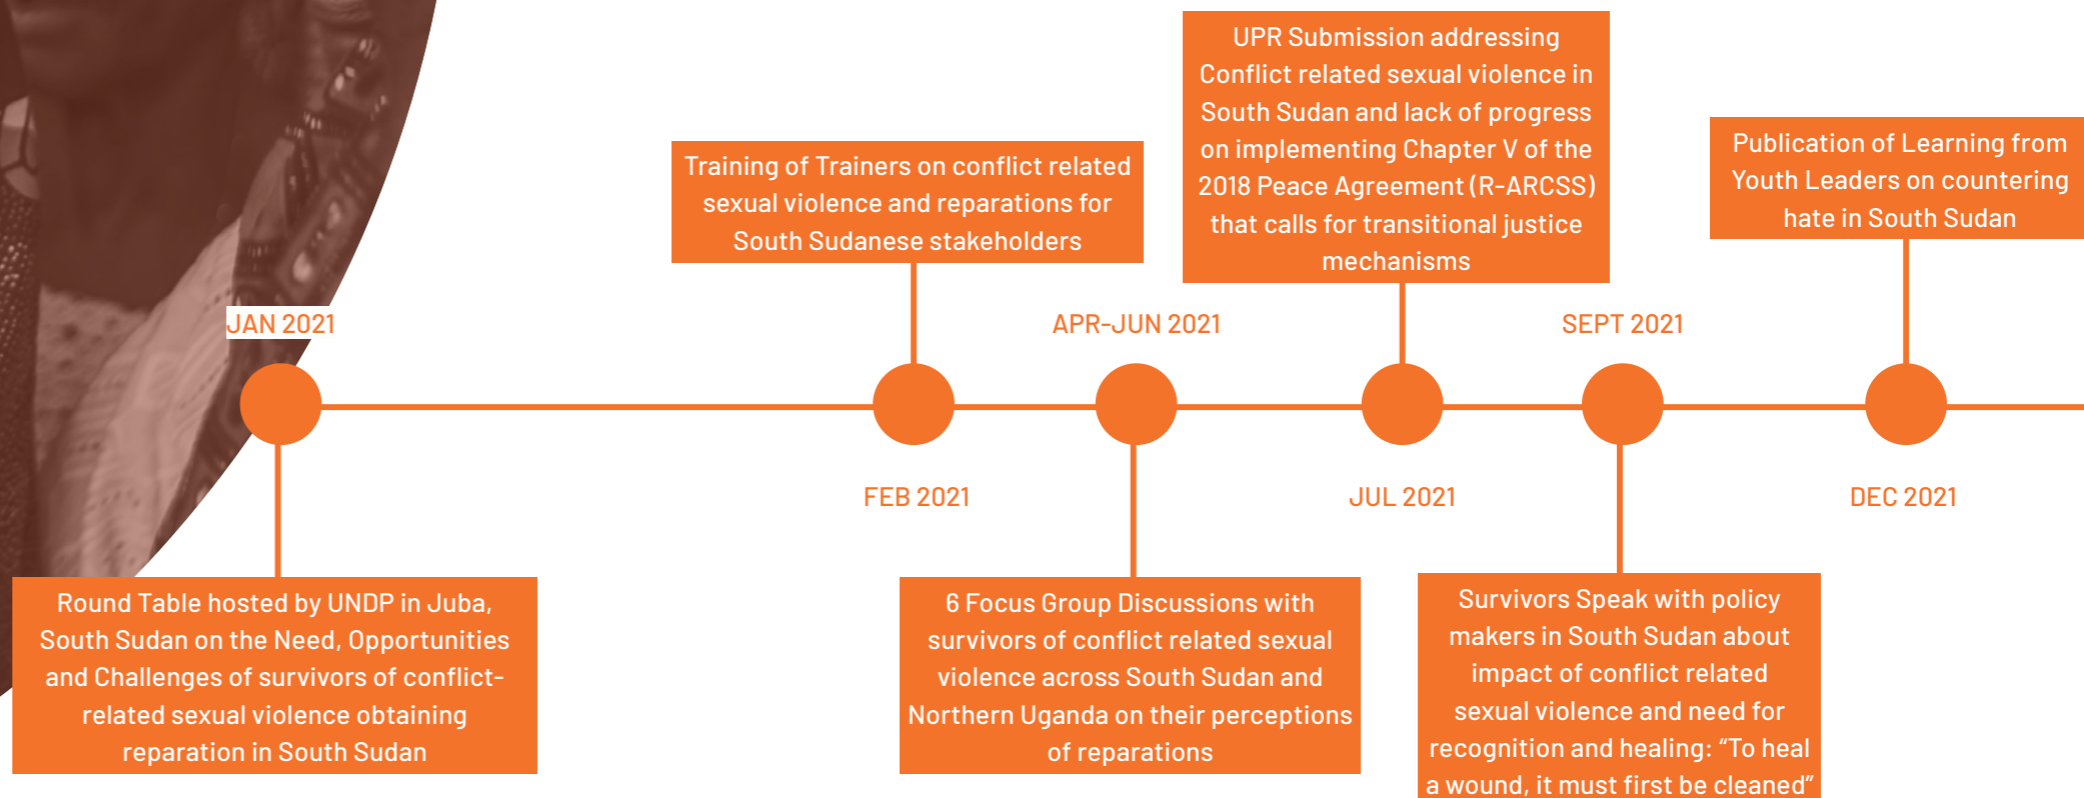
JAN 2021

Round Table hosted by UNDP in Juba, South Sudan on the Need, Opportunities and Challenges of survivors of conflict-related sexual violence obtaining reparation in South Sudan

FEB 2021

Training of Trainers on conflict related sexual violence and reparations for South Sudanese stakeholders

APR-JUN 2021

6 Focus Group Discussions with survivors of conflict related sexual violence across South Sudan and Northern Uganda on their perceptions of reparations

JUL 2021

UPR Submission addressing Conflict related sexual violence in South Sudan and lack of progress on implementing Chapter V of the 2018 Peace Agreement (R-ARCSS) that calls for transitional justice mechanisms

SEPT 2021

Survivors Speak with policy makers in South Sudan about impact of conflict related sexual violence and need for recognition and healing: "To heal a wound, it must first be cleaned"

DEC 2021

Publication of Learning from Youth Leaders on countering hate in South Sudan